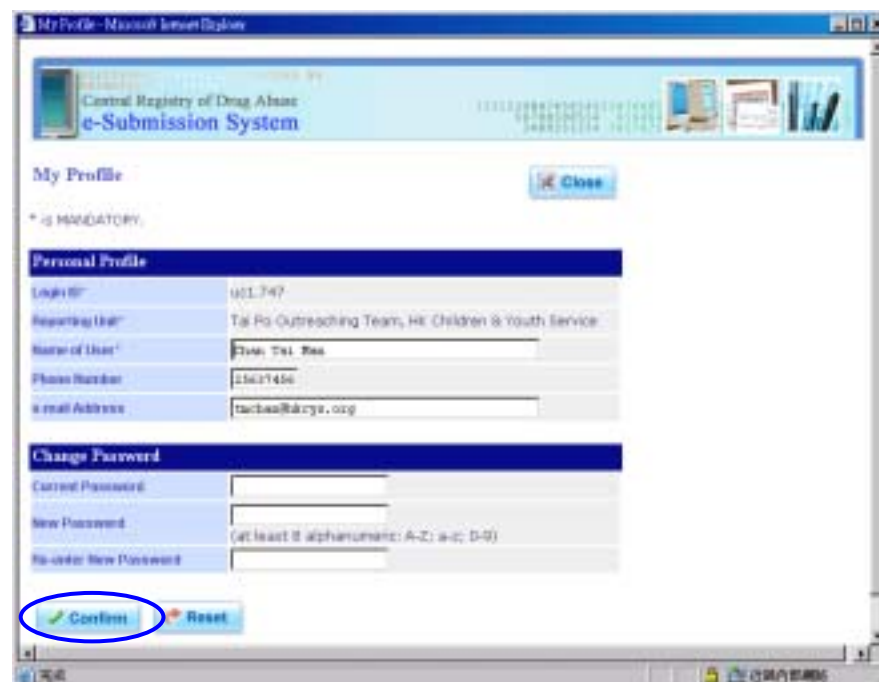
My Profile - Microsoft Internet Explorer

Central Registry of Drug Abuse
e-Submission System

My Profile

Close

* is MANDATORY.

| Personal Profile | |
|---|---|
| Login ID* | u01.747 |
| Reporting Unit* | Tai Po Outreaching Team, HK Children & Youth Service |
| Name of User* | Chan Tai Man |
| Phone Number | 23637456 |
| e-mail Address | taichan@hkcys.org |

| Change Password | |
|---|---|
| Current Password | |
| New Password | (at least 8 alphanumeric: A-Z; a-z; 0-9) |
| Re-enter New Password | |

Confirm
Reset

完成
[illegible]